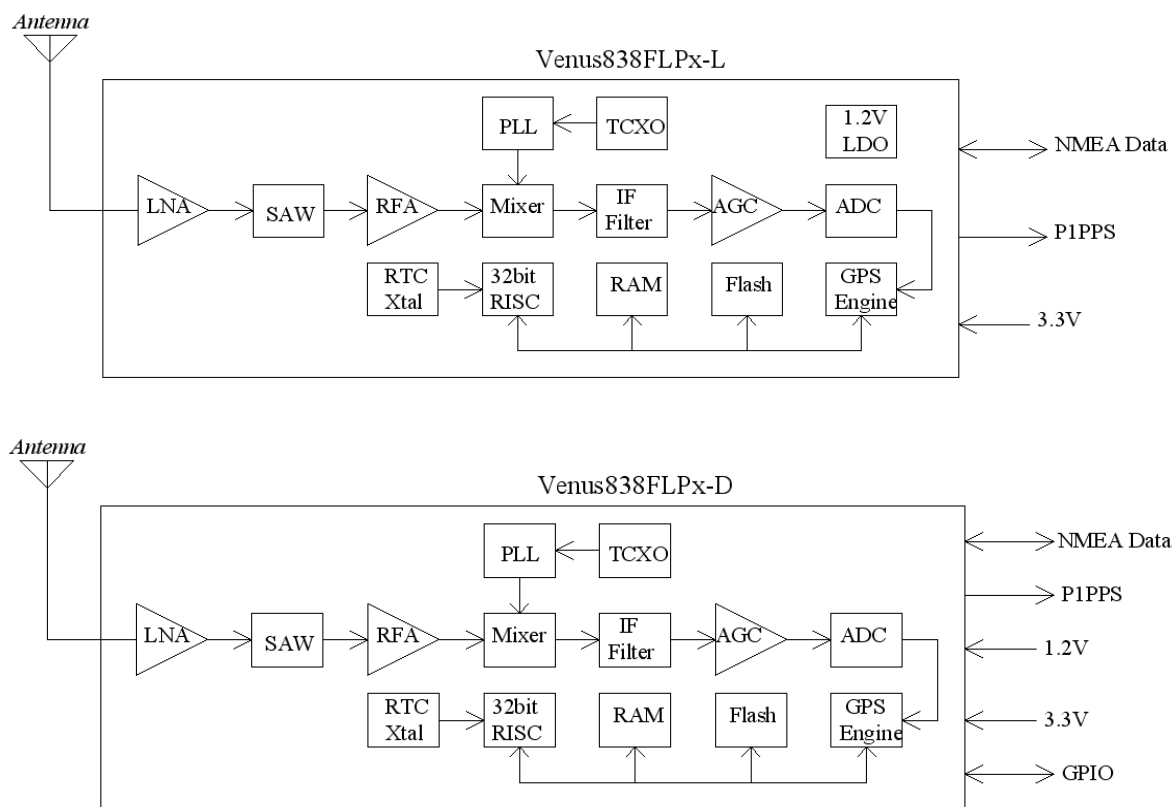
Antenna

Venus838FLPx-L

PLL
TCXO
1.2V LDO
NMEA Data
LNA
SAW
RFA
Mixer
IF Filter
AGC
ADC
P1PPS
RTC Xtal
32bit RISC
RAM
Flash
GPS Engine
3.3V

Antenna

Venus838FLPx-D

PLL
TCXO
NMEA Data
P1PPS
LNA
SAW
RFA
Mixer
IF Filter
AGC
ADC
1.2V
RTC Xtal
32bit RISC
RAM
Flash
GPS Engine
3.3V
GPIO